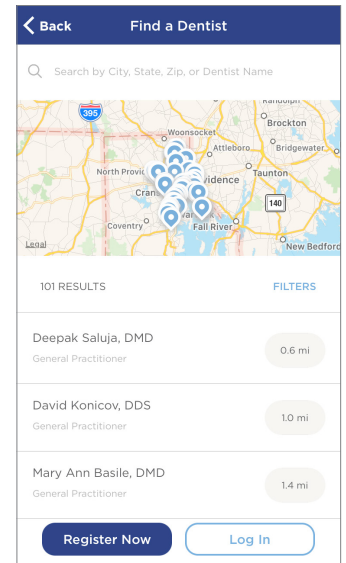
Back

Find a Dentist

Search by City, State, Zip, or Dentist Name

395
Randolph
Brockton
Woonsocket
Attleboro
Bridgewater
North Provi
Cran
vidence
Taunton
140
Coventry
Fall River
New Bedford
Legal

101 RESULTS

FILTERS

Deepak Saluja, DMD
General Practitioner
0.6 mi

David Konicov, DDS
General Practitioner
1.0 mi

Mary Ann Basile, DMD
General Practitioner
1.4 mi

Register Now

Log In